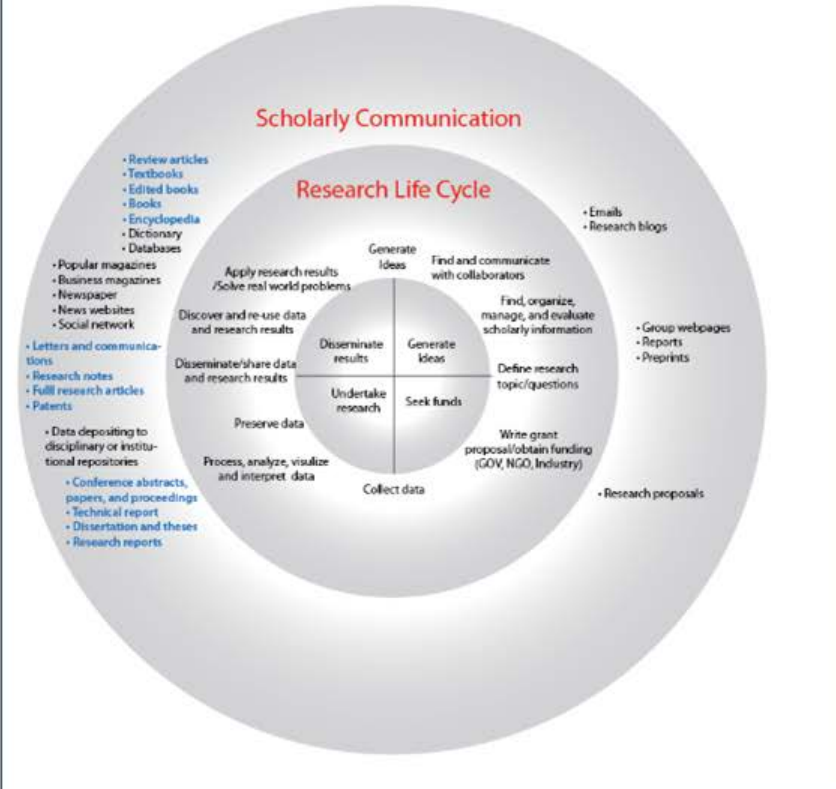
Scholarly Communication

Research Life Cycle

• Review articles
• Textbooks
• Edited books
• Books
• Encyclopedia
• Dictionary
• Databases

• Popular magazines
• Business magazines
• Newspaper
• News websites
• Social network

• Letters and communications
• Research notes
• Full research articles
• Patents

• Data depositing to disciplinary or institutional repositories

• Conference abstracts, papers, and proceedings
• Technical report
• Dissertation and theses
• Research reports

• Emails
• Research blogs

• Group webpages
• Reports
• Preprints

• Research proposals

Generate Ideas

Find and communicate with collaborators

Find, organize, manage, and evaluate scholarly information

Define research topic/questions

Write grant proposal/obtain funding (GOV, NGO, Industry)

Collect data

Process, analyze, visulize and interpret data

Preserve data

Disseminate/share data and research results

Discover and re-use data and research results

Apply research results /Solve real world problems

Disseminate results

Generate Ideas

Undertake research

Seek funds